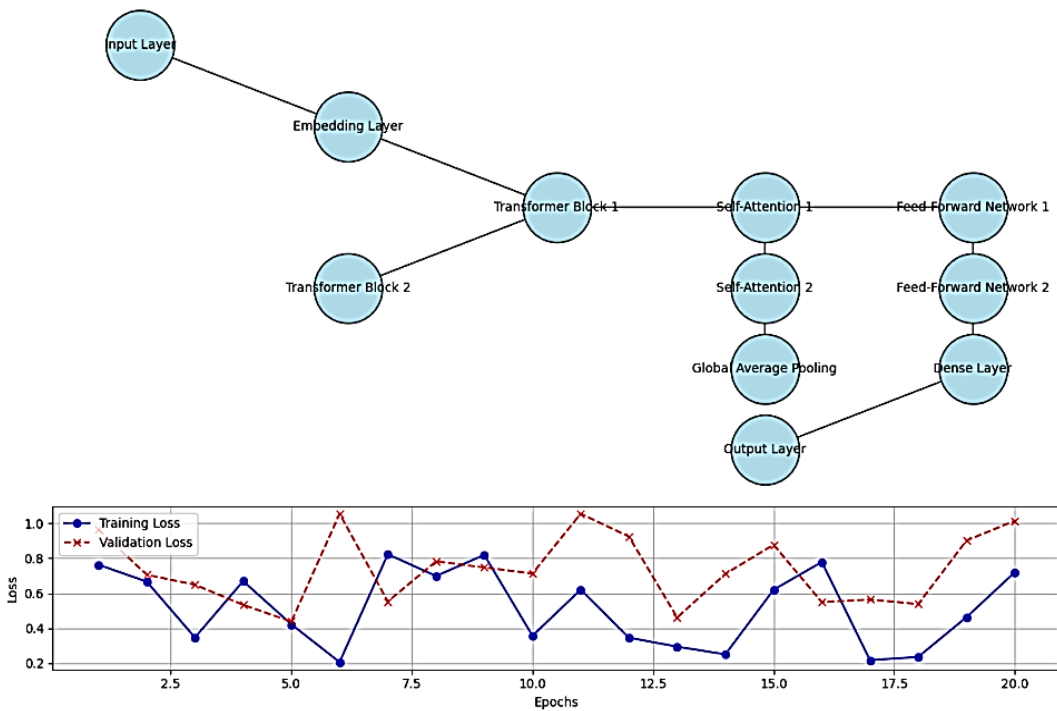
Input Layer
Embedding Layer
Transformer Block 1
Self-Attention 1
Feed-Forward Network 1
Transformer Block 2
Self-Attention 2
Feed-Forward Network 2
Global Average Pooling
Dense Layer
Output Layer

Training Loss
Validation Loss
Loss
1.0
0.8
0.6
0.4
0.2
2.5
5.0
7.5
10.0
12.5
15.0
17.5
20.0
Epochs